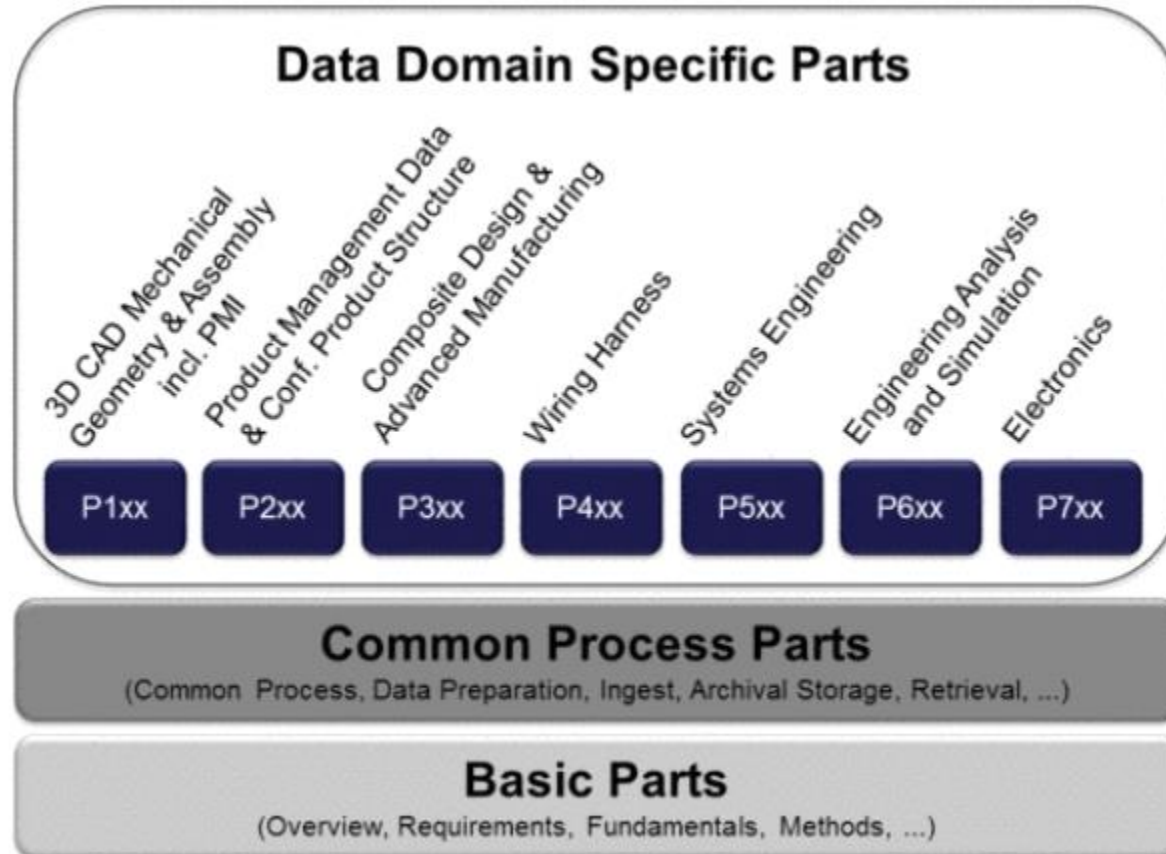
Data Domain Specific Parts

3D CAD Mechanical Geometry & Assembly incl. PMI

Product Management Data & Conf. Product Structure

Composite Design & Advanced Manufacturing

Wiring Harness

Systems Engineering

Engineering Analysis and Simulation

Electronics

P1xx

P2xx

P3xx

P4xx

P5xx

P6xx

P7xx

Common Process Parts

(Common Process, Data Preparation, Ingest, Archival Storage, Retrieval, ...)

Basic Parts

(Overview, Requirements, Fundamentals, Methods, ...)